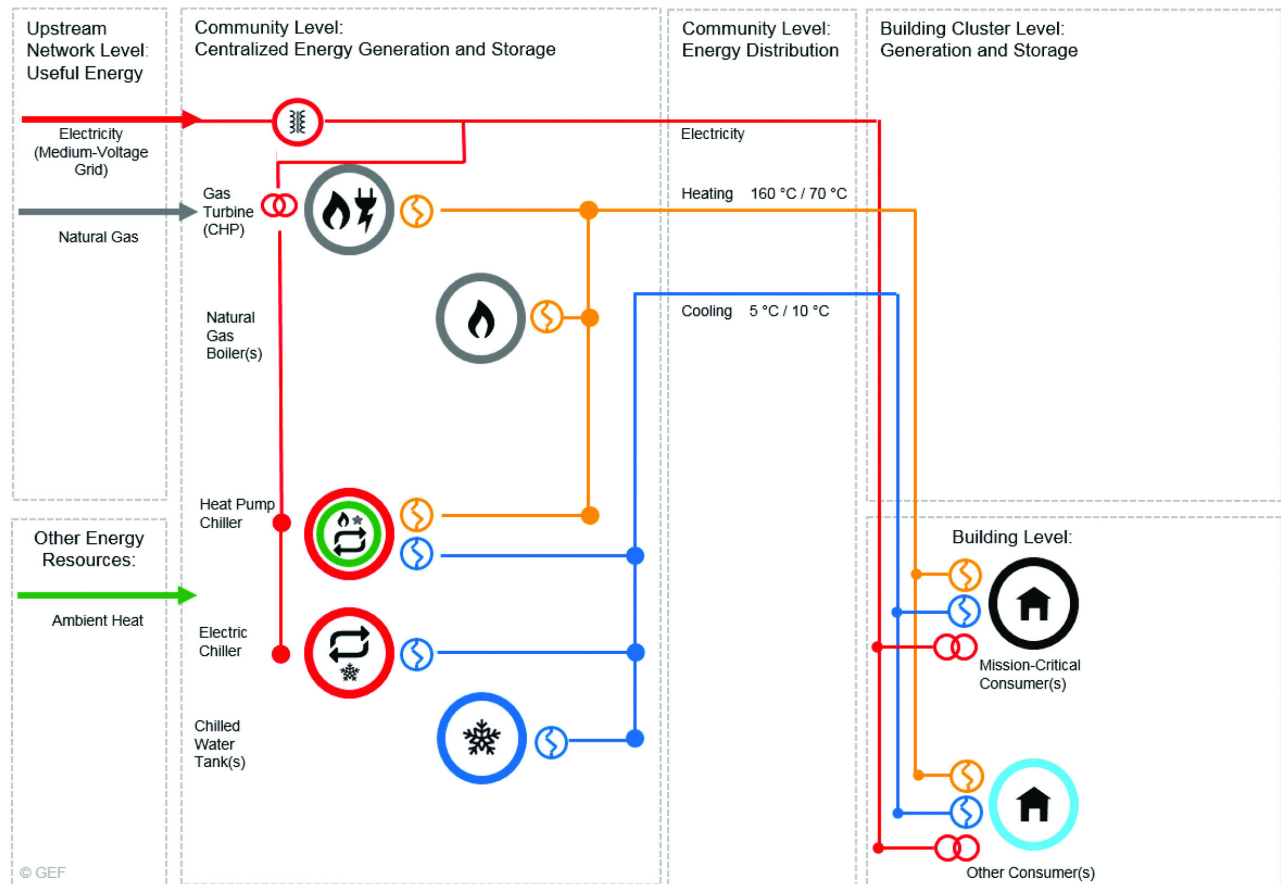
Upstream Network Level: Useful Energy

Community Level: Centralized Energy Generation and Storage

Community Level: Energy Distribution

Building Cluster Level: Generation and Storage

Electricity (Medium-Voltage Grid)

Natural Gas

Gas Turbine (CHP)

Electricity

Heating 160 °C / 70 °C

Natural Gas Boiler(s)

Cooling 5 °C / 10 °C

Other Energy Resources:

Ambient Heat

Heat Pump Chiller

Electric Chiller

Chilled Water Tank(s)

Building Level:

Mission-Critical Consumer(s)

Other Consumer(s)

© GEF